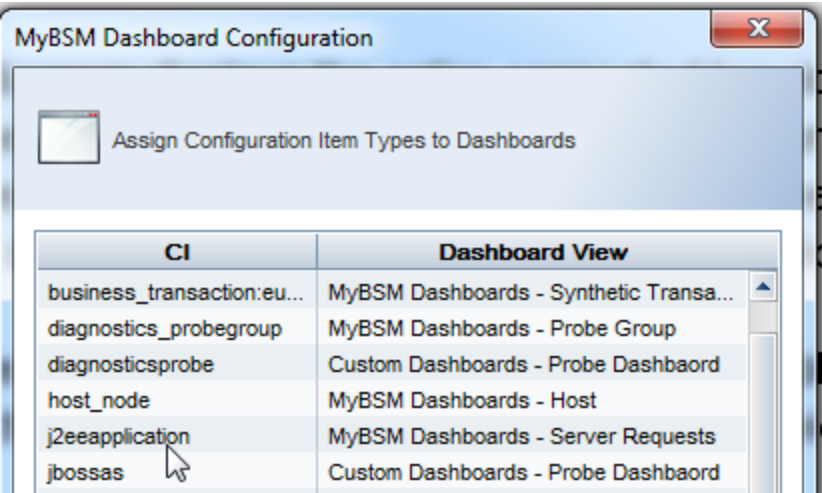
MyBSM Dashboard Configuration

Assign Configuration Item Types to Dashboards

| CI | Dashboard View |
|---|---|
| business_transaction:eu... | MyBSM Dashboards - Synthetic Transa... |
| diagnostics_probegroup | MyBSM Dashboards - Probe Group |
| diagnosticsprobe | Custom Dashboards - Probe Dashbaord |
| host_node | MyBSM Dashboards - Host |
| j2eeapplication | MyBSM Dashboards - Server Requests |
| jbossas | Custom Dashboards - Probe Dashbaord |